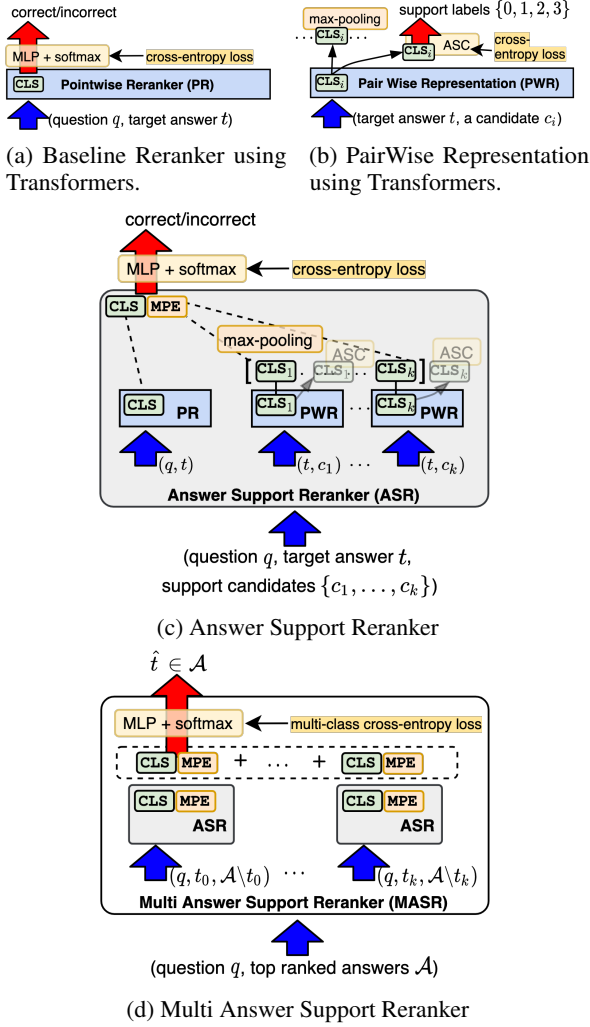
correct/incorrect

MLP + softmax

cross-entropy loss

CLS

Pointwise Reranker (PR)

(question $q$, target answer $t$)

(a) Baseline Reranker using Transformers.

max-pooling

support labels $\{0, 1, 2, 3\}$

$\cdots$ $\text{CLS}_i$ $\cdots$

$\text{CLS}_i$

ASC

cross-entropy loss

$\text{CLS}_i$

Pair Wise Representation (PWR)

(target answer $t$, a candidate $c_i$)

(b) PairWise Representation using Transformers.

correct/incorrect

MLP + softmax

cross-entropy loss

CLS MPE

max-pooling

ASC

ASC

$[\text{CLS}_1 \cdots \text{CLS}_1 \cdots \text{CLS}_k \cdots \text{CLS}_k]$

CLS PR

$\text{CLS}_1$ PWR

$\text{CLS}_k$ PWR

$(q, t)$

$(t, c_1)$ $\cdots$

$(t, c_k)$

Answer Support Reranker (ASR)

(question $q$, target answer $t$, support candidates $\{c_1, \ldots, c_k\}$)

(c) Answer Support Reranker

$\hat{t} \in \mathcal{A}$

MLP + softmax

multi-class cross-entropy loss

CLS MPE + $\ldots$ + CLS MPE

CLS MPE

ASR

CLS MPE

ASR

$(q, t_0, \mathcal{A}\backslash t_0)$ $\cdots$

$(q, t_k, \mathcal{A}\backslash t_k)$

Multi Answer Support Reranker (MASR)

(question $q$, top ranked answers $\mathcal{A}$)

(d) Multi Answer Support Reranker